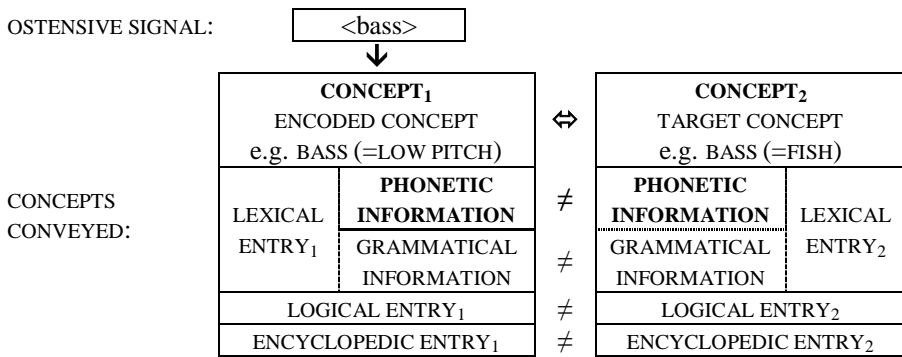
OSTENSIVE SIGNAL: <bass>

CONCEPTS CONVEYED:

| CONCEPT$_1$ ENCODED CONCEPT e.g. BASS (=LOW PITCH) | | ⇔ | CONCEPT$_2$ TARGET CONCEPT e.g. BASS (=FISH) | |
|---|---|---|---|---|
| LEXICAL ENTRY$_1$ | PHONETIC INFORMATION | ≠ | PHONETIC INFORMATION | LEXICAL ENTRY$_2$ |
| | GRAMMATICAL INFORMATION | ≠ | GRAMMATICAL INFORMATION | |
| LOGICAL ENTRY$_1$ | | ≠ | LOGICAL ENTRY$_2$ | |
| ENCYCLOPEDIC ENTRY$_1$ | | ≠ | ENCYCLOPEDIC ENTRY$_2$ | |